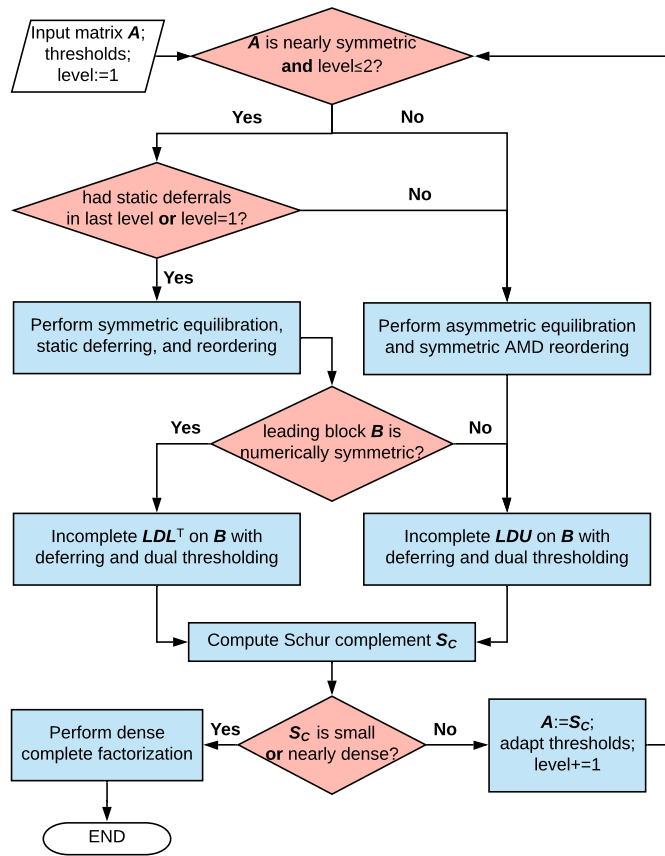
Input matrix $\boldsymbol{A}$; thresholds; level:=1

$\boldsymbol{A}$ is nearly symmetric **and** level≤2?

Yes

No

had static deferrals in last level **or** level=1?

No

Yes

Perform symmetric equilibration, static deferring, and reordering

Perform asymmetric equilibration and symmetric AMD reordering

Yes

leading block $\boldsymbol{B}$ is numerically symmetric?

No

Incomplete $\boldsymbol{LDL}^{\top}$ on $\boldsymbol{B}$ with deferring and dual thresholding

Incomplete $\boldsymbol{LDU}$ on $\boldsymbol{B}$ with deferring and dual thresholding

Compute Schur complement $\boldsymbol{S_C}$

Perform dense complete factorization

Yes

$\boldsymbol{S_C}$ is small **or** nearly dense?

No

$\boldsymbol{A}$:=$\boldsymbol{S_C}$; adapt thresholds; level+=1

END